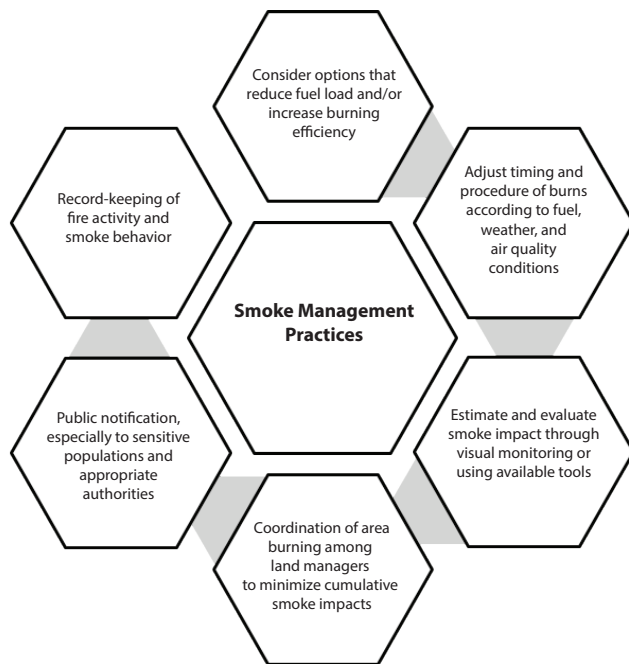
Smoke Management Practices

Consider options that reduce fuel load and/or increase burning efficiency

Adjust timing and procedure of burns according to fuel, weather, and air quality conditions

Estimate and evaluate smoke impact through visual monitoring or using available tools

Coordination of area burning among land managers to minimize cumulative smoke impacts

Public notification, especially to sensitive populations and appropriate authorities

Record-keeping of fire activity and smoke behavior